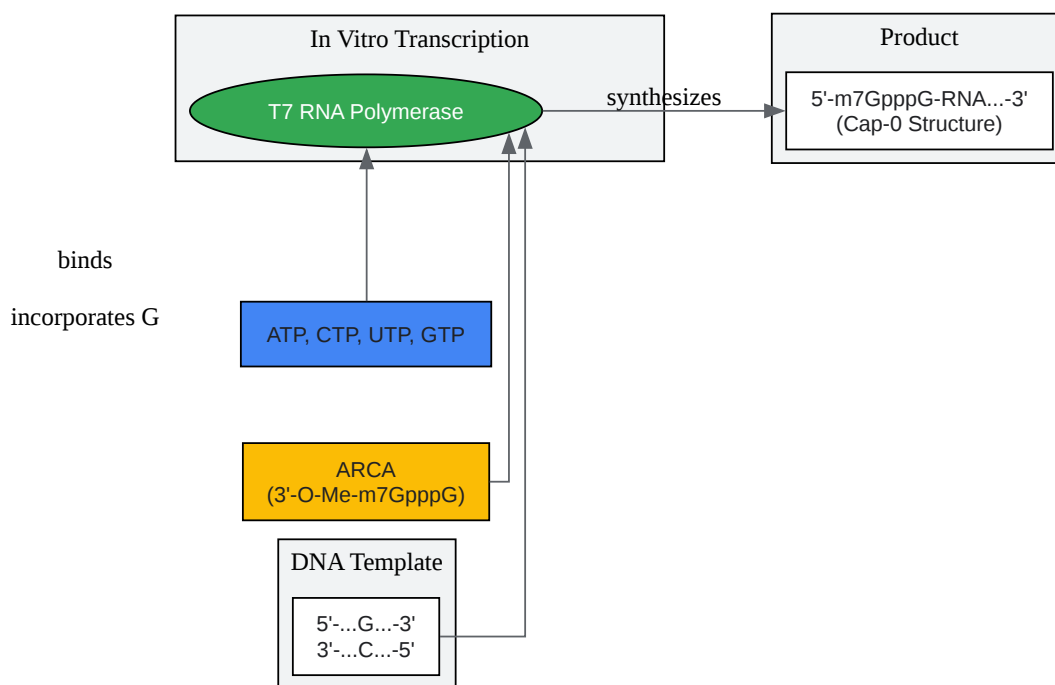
In Vitro Transcription

T7 RNA Polymerase

synthesizes

Product

5'-m7GpppG-RNA...-3'
(Cap-0 Structure)

binds

incorporates G

ATP, CTP, UTP, GTP

ARCA
(3'-O-Me-m7GpppG)

DNA Template

5'-...G...-3'
3'-...C...-5'